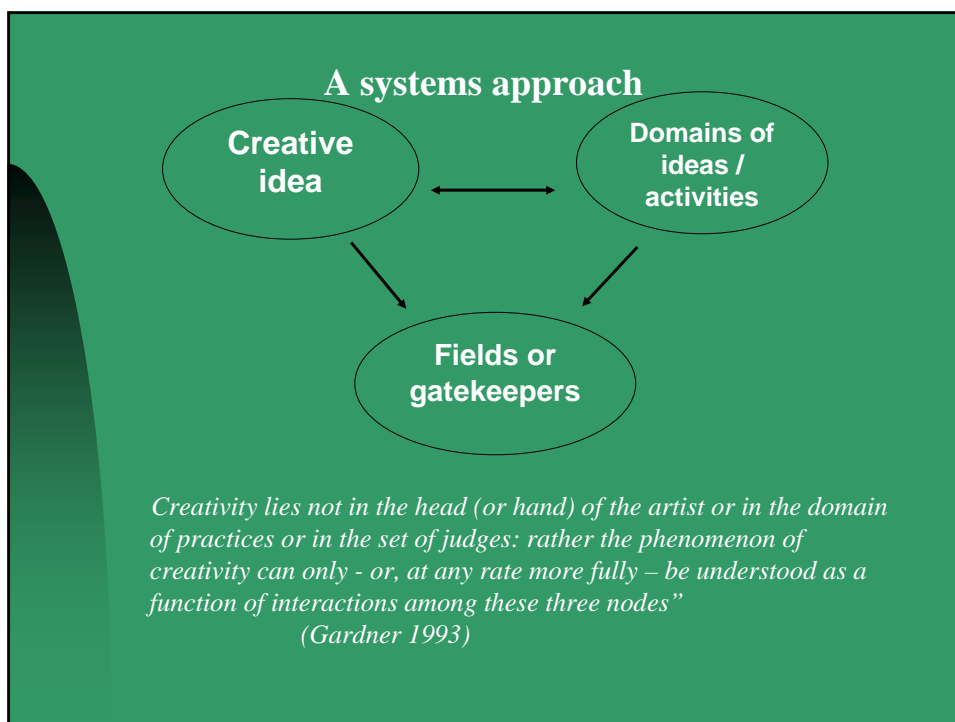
A systems approach

Creative idea

Domains of ideas / activities

Fields or gatekeepers

Creativity lies not in the head (or hand) of the artist or in the domain of practices or in the set of judges: rather the phenomenon of creativity can only - or, at any rate more fully – be understood as a function of interactions among these three nodes"

(Gardner 1993)